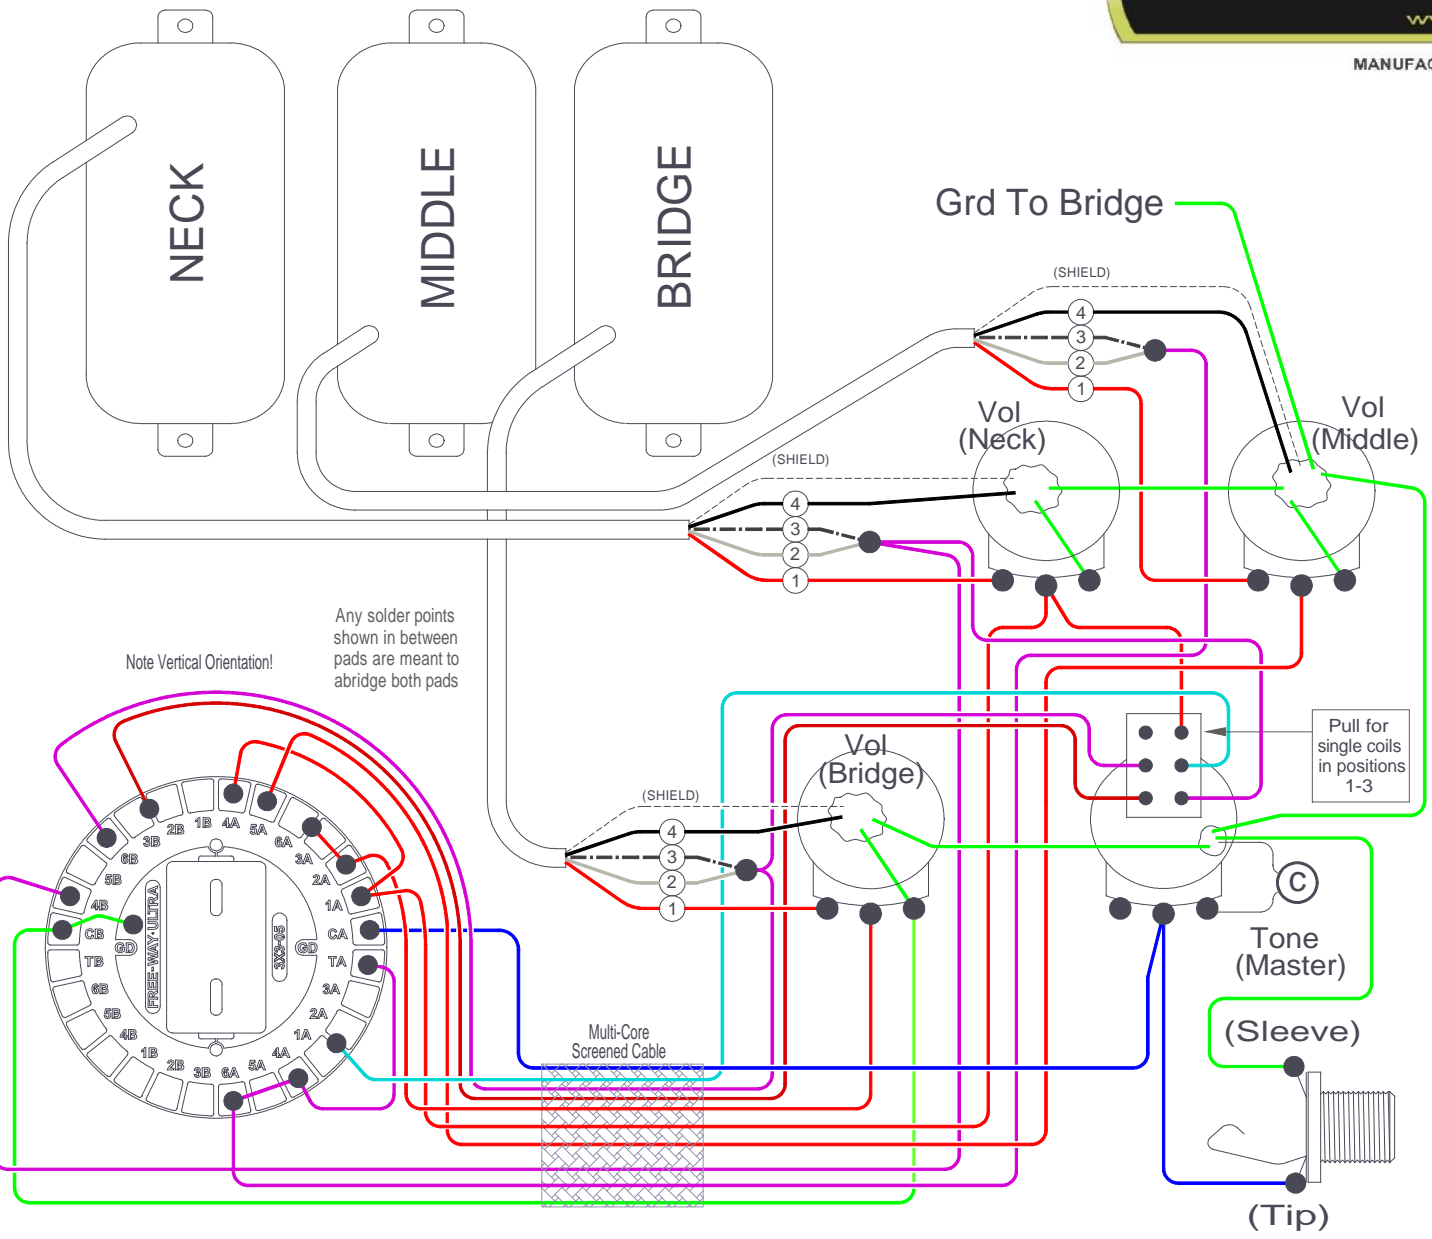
W
MANUFAC

NECK
MIDDLE
BRIDGE

Grd To Bridge

(SHIELD)
4
3
2
1

Vol
(Neck)

Vol
(Middle)

(SHIELD)
4
3
2
1

Note Vertical Orientation!

Any solder points shown in between pads are meant to abridge both pads

Vol
(Bridge)

Pull for single coils in positions 1-3

(SHIELD)
4
3
2
1

C

Tone
(Master)

(Sleeve)

(Tip)

Multi-Core
Screened Cable

3B 2B 1B 4A 5A 6A 3A 2A 1A CA TA 3A 2A 1A 4A 5A 6A 3B 2B 1B 4B 5B 6B TB CB 4B 5B 6B
GD GD
FREE-WAY-ULTRA
3X3-05